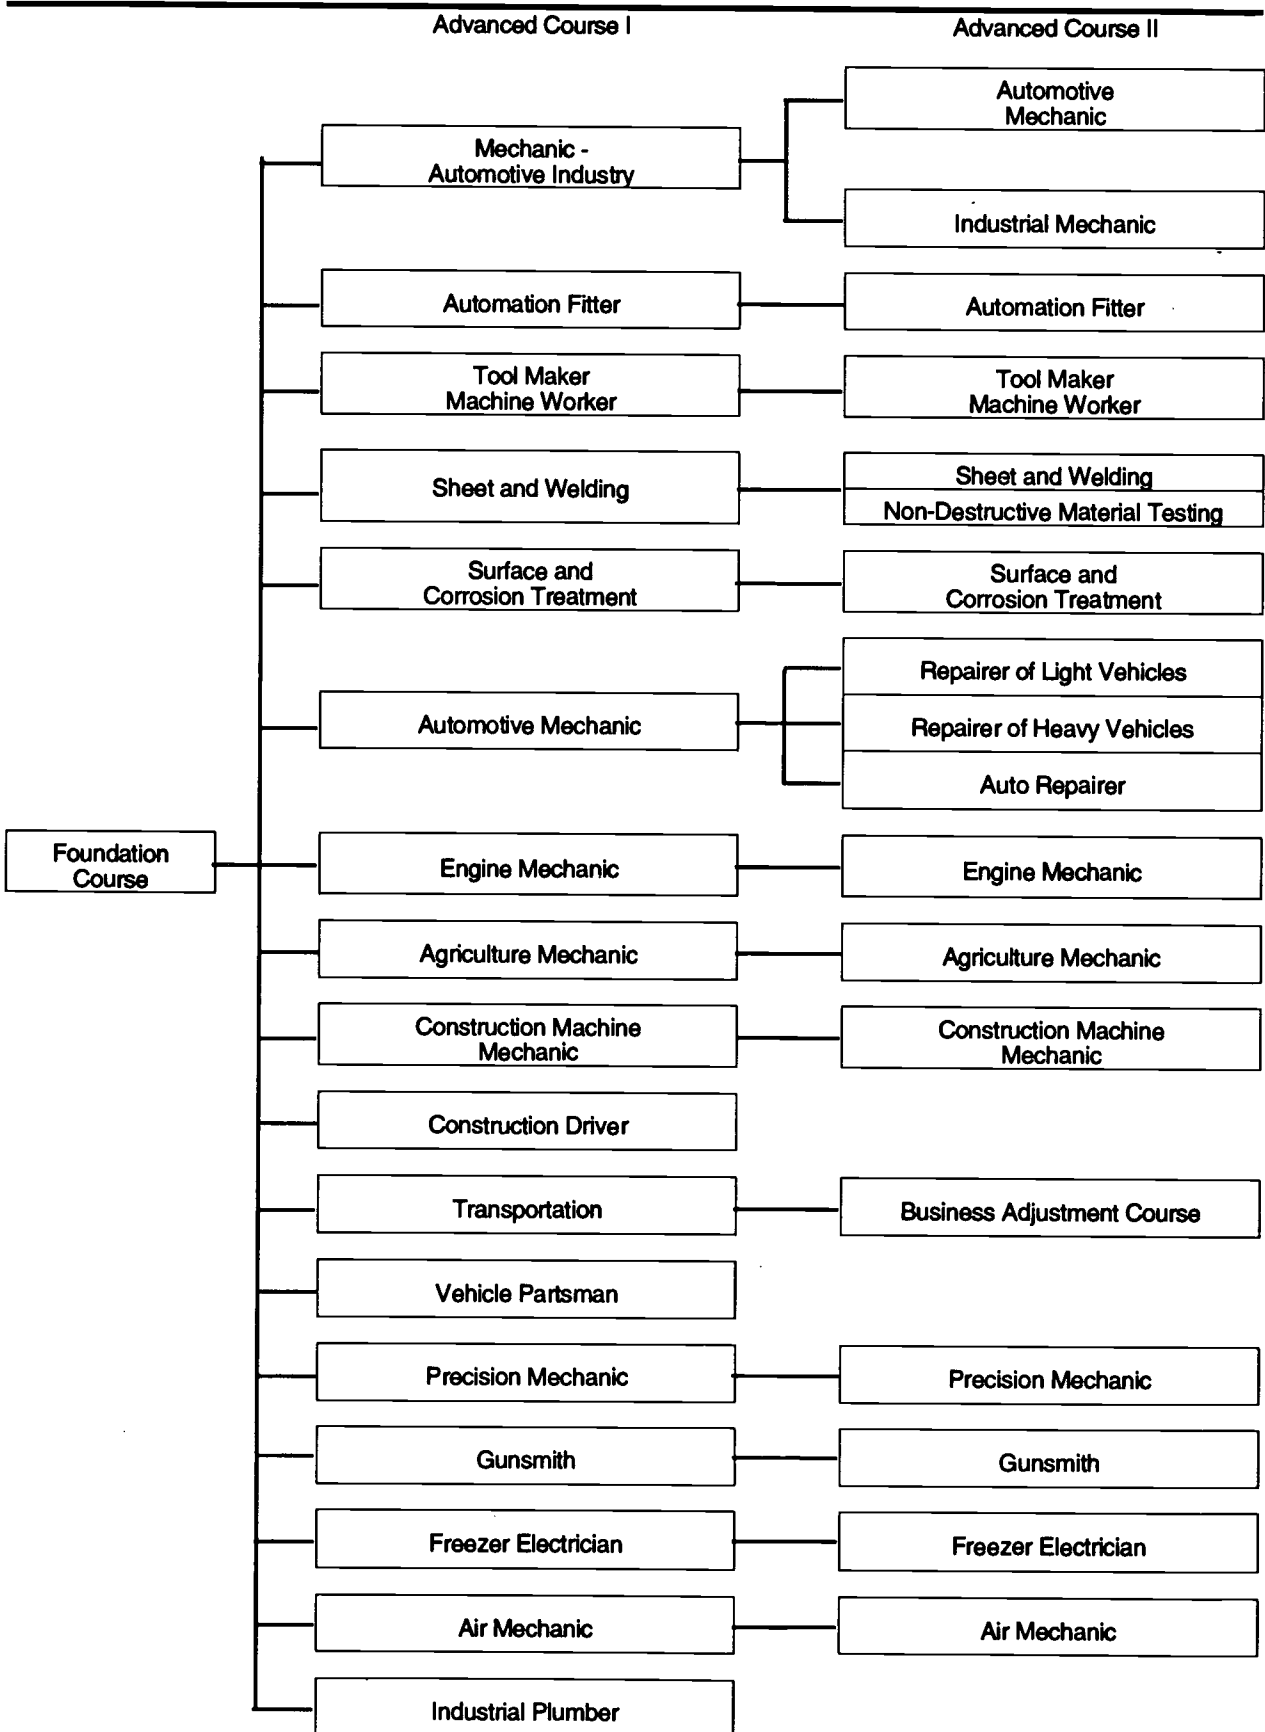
Advanced Course I

Advanced Course II

Foundation Course

Mechanic - Automotive Industry

Automotive Mechanic

Industrial Mechanic

Automation Fitter

Automation Fitter

Tool Maker Machine Worker

Tool Maker Machine Worker

Sheet and Welding

Sheet and Welding

Non-Destructive Material Testing

Surface and Corrosion Treatment

Surface and Corrosion Treatment

Automotive Mechanic

Repairer of Light Vehicles

Repairer of Heavy Vehicles

Auto Repairer

Engine Mechanic

Engine Mechanic

Agriculture Mechanic

Agriculture Mechanic

Construction Machine Mechanic

Construction Machine Mechanic

Construction Driver

Transportation

Business Adjustment Course

Vehicle Partsman

Precision Mechanic

Precision Mechanic

Gunsmith

Gunsmith

Freezer Electrician

Freezer Electrician

Air Mechanic

Air Mechanic

Industrial Plumber